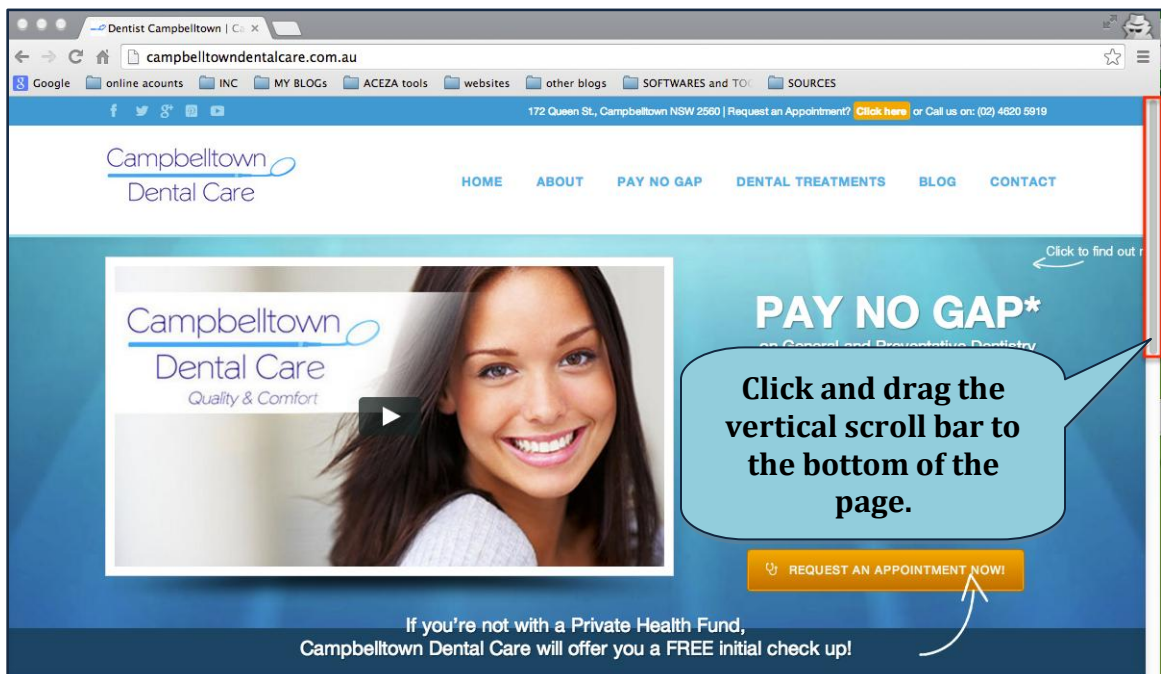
Dentist Campbelltown | Ca ×

campbelltowndentalcare.com.au

Google online acounts INC MY BLOGs ACEZA tools websites other blogs SOFTWARES and TO SOURCES

172 Queen St., Campbelltown NSW 2560 | Request an Appointment? Click here or Call us on: (02) 4620 5919

Campbelltown Dental Care

HOME ABOUT PAY NO GAP DENTAL TREATMENTS BLOG CONTACT

Click to find out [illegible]

Campbelltown Dental Care Quality & Comfort

PAY NO GAP*

on General and Preventative Dentistry

Click and drag the vertical scroll bar to the bottom of the page.

REQUEST AN APPOINTMENT NOW!

If you're not with a Private Health Fund, Campbelltown Dental Care will offer you a FREE initial check up!